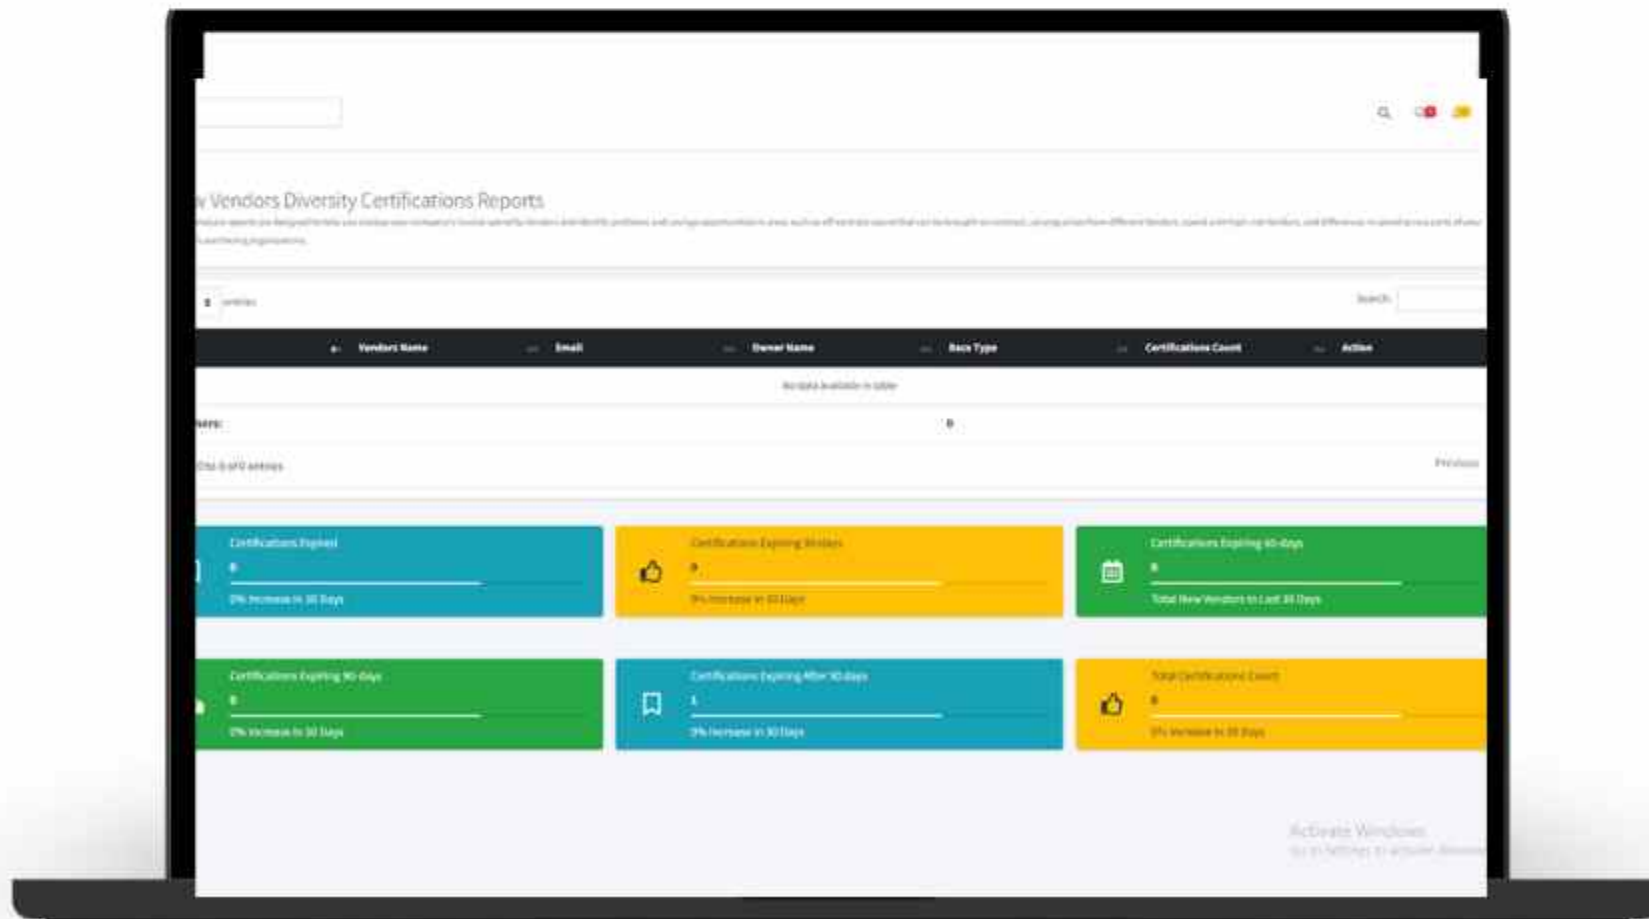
v Vendors Diversity Certifications Reports

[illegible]

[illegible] entries

Search:

| Vendors Name | Email | Owner Name | Race Type | Certifications Count | Action |
|---|---|---|---|---|---|
| No data available in table | | | | | |

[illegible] 0

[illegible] 0 to 0 of 0 entries

Previous

Certifications Expired
0
0% Increase in 30 Days

Certifications Expiring 30days
0
0% Increase in 30 Days

Certifications Expiring 60 days
0
Total New Vendors In Last 30 Days

Certifications Expiring 90 days
0
0% Increase in 30 Days

Certifications Expiring After 90 days
1
0% Increase in 30 Days

Total Certifications Count
0
0% Increase in 30 Days

Activate Windows
Go to Settings to activate Windows.